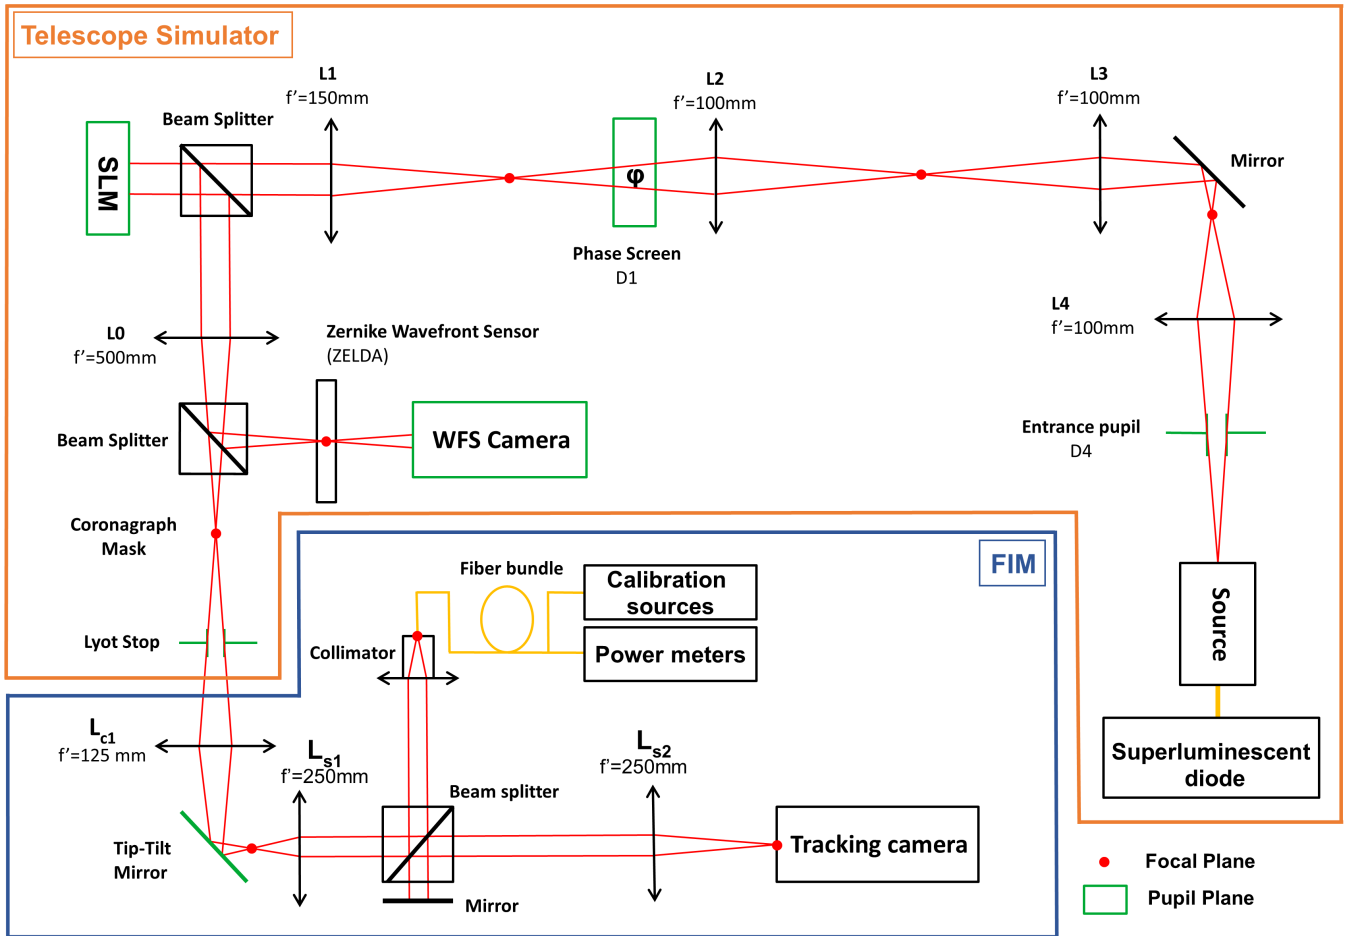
Telescope Simulator

L1
f'=150mm

L2
f'=100mm

L3
f'=100mm

Beam Splitter

SLM

φ

Mirror

Phase Screen
D1

L4
f'=100mm

L0
f'=500mm

Zernike Wavefront Sensor
(ZELDA)

Beam Splitter

WFS Camera

Entrance pupil
D4

Coronagraph
Mask

FIM

Fiber bundle

Calibration sources

Power meters

Collimator

Lyot Stop

Source

$L_{c1}$
f'=125 mm

$L_{s1}$
f'=250mm

$L_{s2}$
f'=250mm

Beam splitter

Superluminescent diode

Tip-Tilt
Mirror

Tracking camera

Mirror

Focal Plane

Pupil Plane